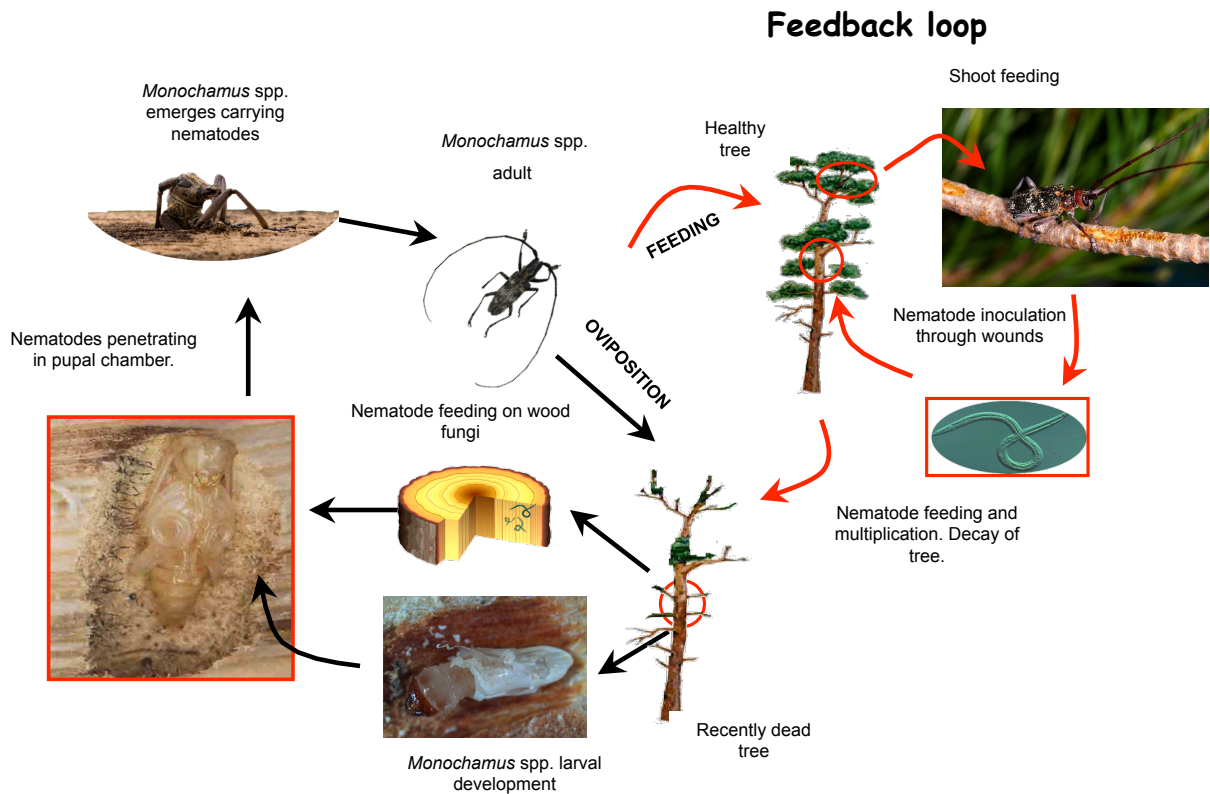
Feedback loop

Monochamus spp. emerges carrying nematodes

Monochamus spp. adult

Healthy tree

Shoot feeding

FEEDING

OVIPOSITION

Nematodes penetrating in pupal chamber.

Nematode inoculation through wounds

Nematode feeding on wood fungi

Nematode feeding and multiplication. Decay of tree.

Recently dead tree

Monochamus spp. larval development